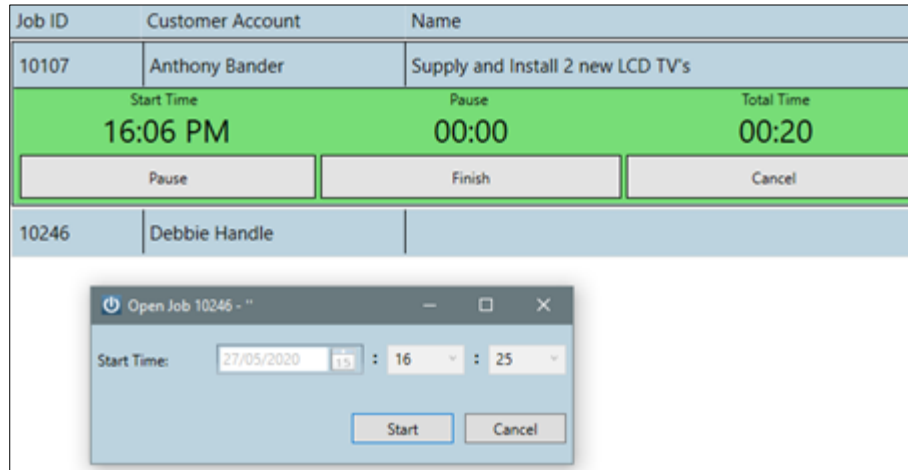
| Job ID | Customer Account | Name |
|---|---|---|
| 10107 | Anthony Bander | Supply and Install 2 new LCD TV's |

Start Time
16:06 PM

Pause
00:00

Total Time
00:20

Pause

Finish

Cancel

| 10246 | Debbie Handle | |
|---|---|---|

Open Job 10246 - ''

Start Time: 27/05/2020 15 : 16 : 25

Start

Cancel